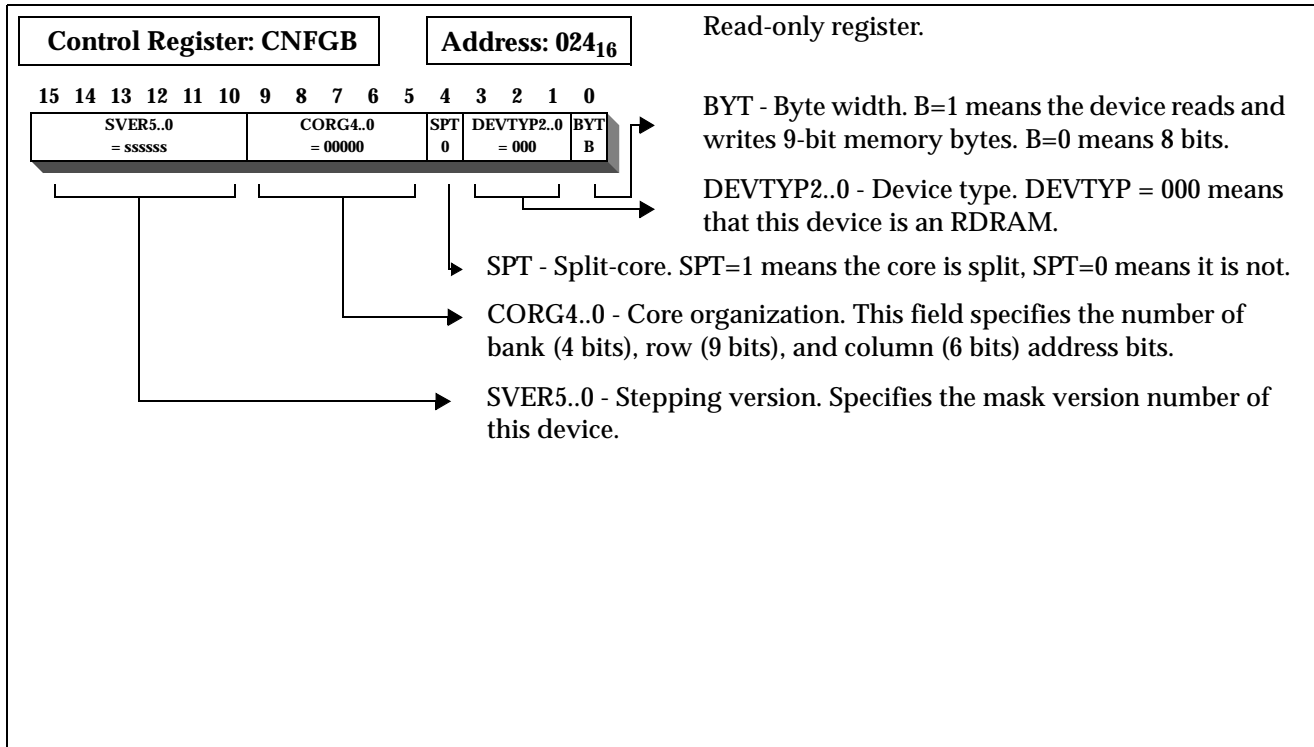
Control Register: CNFGB

Address: $024_{16}$

Read-only register.

15 14 13 12 11 10 9 8 7 6 5 4 3 2 1 0

| SVER5..0 = ssssss | CORG4..0 = 00000 | SPT 0 | DEVTYP2..0 = 000 | BYT B |
|---|---|---|---|---|

BYT - Byte width. B=1 means the device reads and writes 9-bit memory bytes. B=0 means 8 bits.

DEVTYP2..0 - Device type. DEVTYP = 000 means that this device is an RDRAM.

SPT - Split-core. SPT=1 means the core is split, SPT=0 means it is not.

CORG4..0 - Core organization. This field specifies the number of bank (4 bits), row (9 bits), and column (6 bits) address bits.

SVER5..0 - Stepping version. Specifies the mask version number of this device.